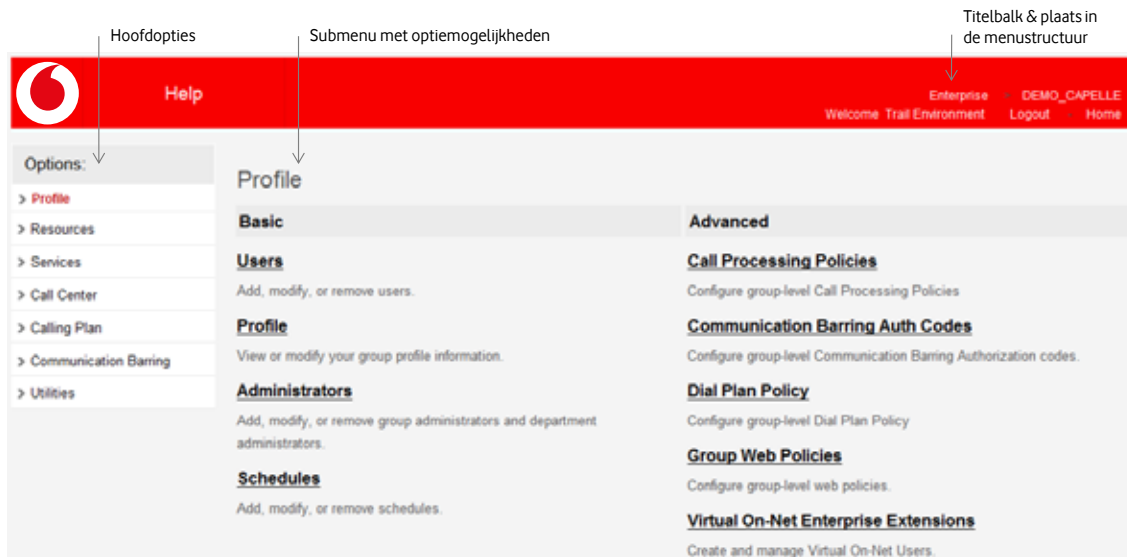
Hoofdopties

Submenu met optiemogelijkheden

Titelbalk & plaats in de menustructuur

Help

Enterprise DEMO_CAPELLE
Welcome Trail Environment Logout Home

Options:

> Profile
> Resources
> Services
> Call Center
> Calling Plan
> Communication Barring
> Utilities

Profile

Basic

Users
Add, modify, or remove users.

Profile
View or modify your group profile information.

Administrators
Add, modify, or remove group administrators and department administrators.

Schedules
Add, modify, or remove schedules.

Advanced

Call Processing Policies
Configure group-level Call Processing Policies

Communication Barring Auth Codes
Configure group-level Communication Barring Authorization codes.

Dial Plan Policy
Configure group-level Dial Plan Policy

Group Web Policies
Configure group-level web policies.

Virtual On-Net Enterprise Extensions
Create and manage Virtual On-Net Users.